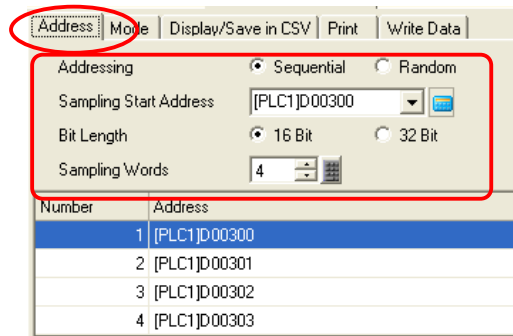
Address | Mode | Display/Save in CSV | Print | Write Data

Addressing
Sequential
Random

Sampling Start Address
[PLC1]D00300

Bit Length
16 Bit
32 Bit

Sampling Words
4

| Number | Address |
|---|---|
| 1 | [PLC1]D00300 |
| 2 | [PLC1]D00301 |
| 3 | [PLC1]D00302 |
| 4 | [PLC1]D00303 |